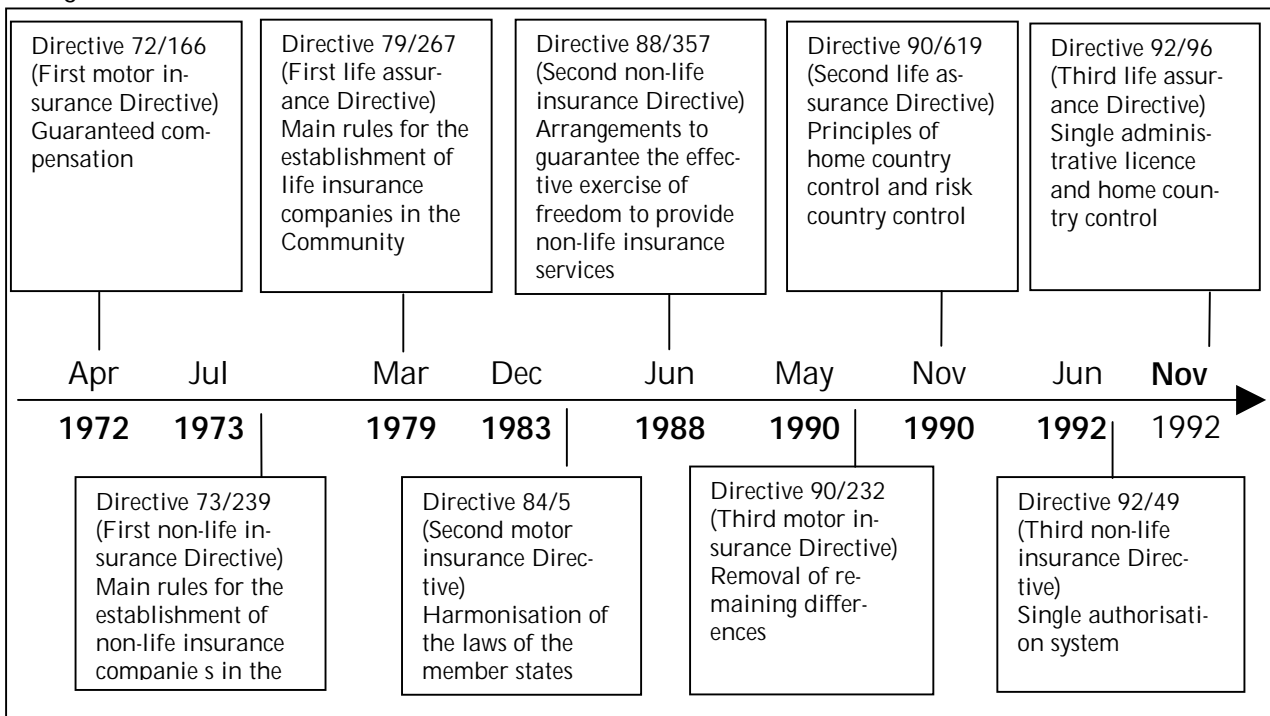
Directive 72/166 (First motor insurance Directive) Guaranteed compensation

Directive 79/267 (First life assurance Directive) Main rules for the establishment of life insurance companies in the Community

Directive 88/357 (Second non-life insurance Directive) Arrangements to guarantee the effective exercise of freedom to provide non-life insurance services

Directive 90/619 (Second life assurance Directive) Principles of home country control and risk country control

Directive 92/96 (Third life assurance Directive) Single administrative licence and home country control

Apr 1972
Jul 1973
Mar 1979
Dec 1983
Jun 1988
May 1990
Nov 1990
Jun 1992
**Nov** 1992

Directive 73/239 (First non-life insurance Directive) Main rules for the establishment of non-life insurance companie s in the

Directive 84/5 (Second motor insurance Directive) Harmonisation of the laws of the member states

Directive 90/232 (Third motor insurance Directive) Removal of remaining differences

Directive 92/49 (Third non-life insurance Directive) Single authorisation system